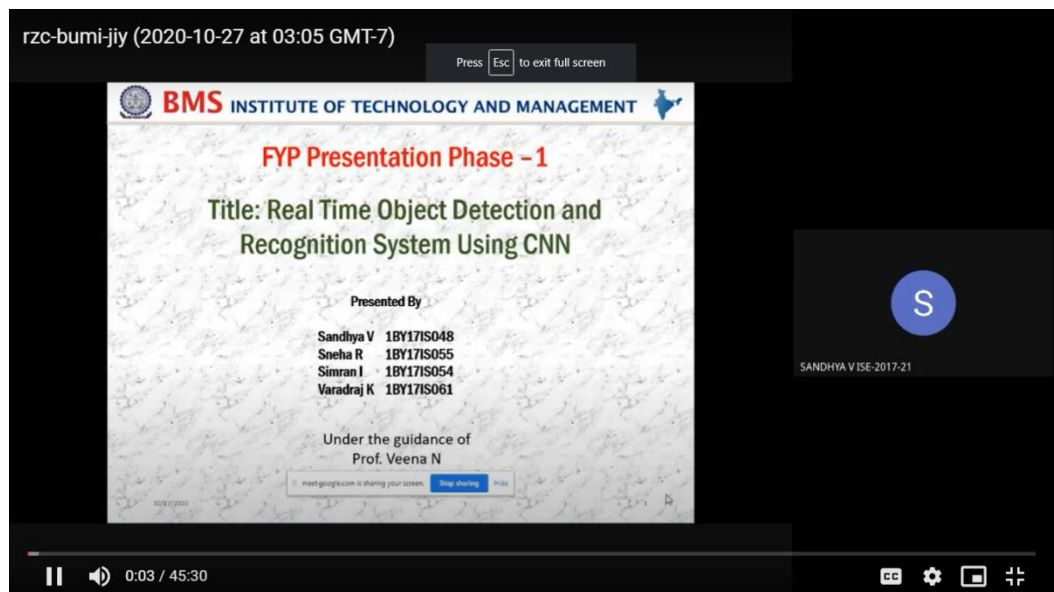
rzc-bumi-jiy (2020-10-27 at 03:05 GMT-7)

Press Esc to exit full screen

BMS INSTITUTE OF TECHNOLOGY AND MANAGEMENT

FYP Presentation Phase – 1

Title: Real Time Object Detection and Recognition System Using CNN

Presented By

Sandhya V 1BY17IS048
Sneha R 1BY17IS055
Simran I 1BY17IS054
Varadraj K 1BY17IS061

Under the guidance of
Prof. Veena N

meet.google.com is sharing your screen. Stop sharing Hide

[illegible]

S

SANDHYA V ISE-2017-21

0:03 / 45:30